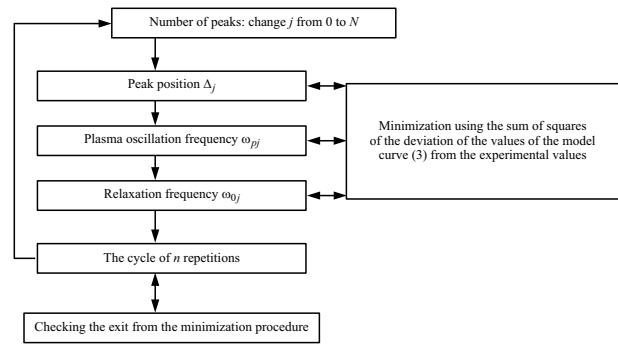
Number of peaks: change $j$ from 0 to $N$

Peak position $\Delta_j$

Plasma oscillation frequency $\omega_{pj}$

Relaxation frequency $\omega_{0j}$

The cycle of $n$ repetitions

Checking the exit from the minimization procedure

Minimization using the sum of squares of the deviation of the values of the model curve (3) from the experimental values